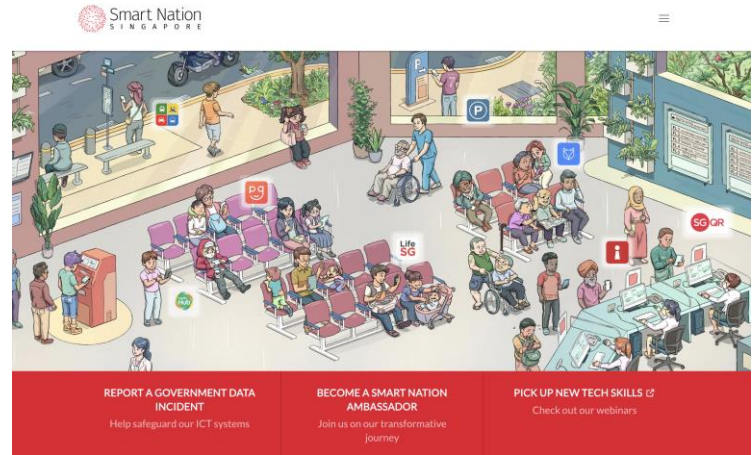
Smart Nation
SINGAPORE

Life SG

SG QR

Hub

REPORT A GOVERNMENT DATA INCIDENT
Help safeguard our ICT systems

BECOME A SMART NATION AMBASSADOR
Join us on our transformative journey

PICK UP NEW TECH SKILLS
Check out our webinars